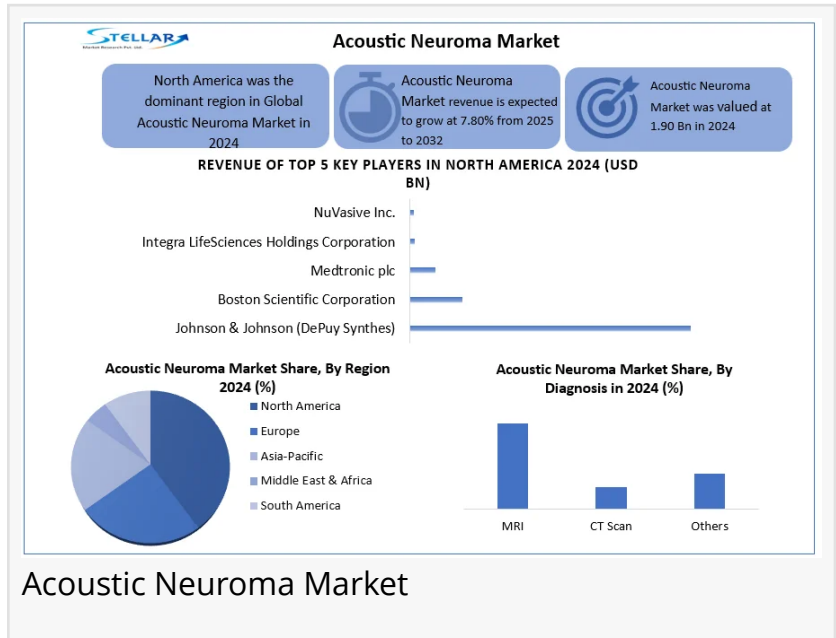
STELLAR
Market Research Pvt. Ltd.

Acoustic Neuroma Market

North America was the dominant region in Global Acoustic Neuroma Market in 2024

Acoustic Neuroma Market revenue is expected to grow at 7.80% from 2025 to 2032

Acoustic Neuroma Market was valued at 1.90 Bn in 2024

REVENUE OF TOP 5 KEY PLAYERS IN NORTH AMERICA 2024 (USD BN)

NuVasive Inc.
Integra LifeSciences Holdings Corporation
Medtronic plc
Boston Scientific Corporation
Johnson & Johnson (DePuy Synthes)

Acoustic Neuroma Market Share, By Region 2024 (%)

North America
Europe
Asia-Pacific
Middle East & Africa
South America

Acoustic Neuroma Market Share, By Diagnosis in 2024 (%)

MRI
CT Scan
Others

Acoustic Neuroma Market